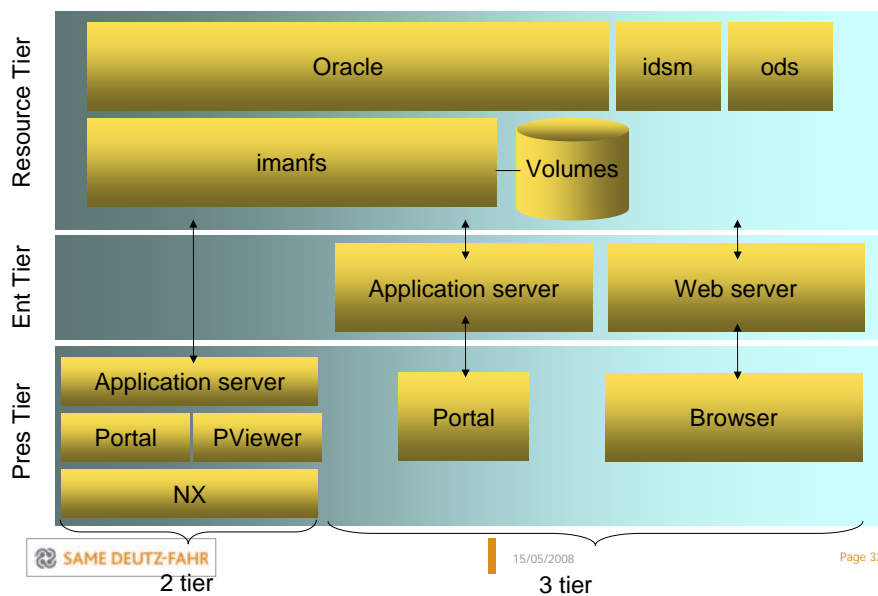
Resource Tier

Oracle

idsm

ods

imanfs

Volumes

Ent Tier

Application server

Web server

Pres Tier

Application server

Portal

PViewer

NX

Portal

Browser

SAME DEUTZ-FAHR

2 tier

15/05/2008

3 tier

Page 3